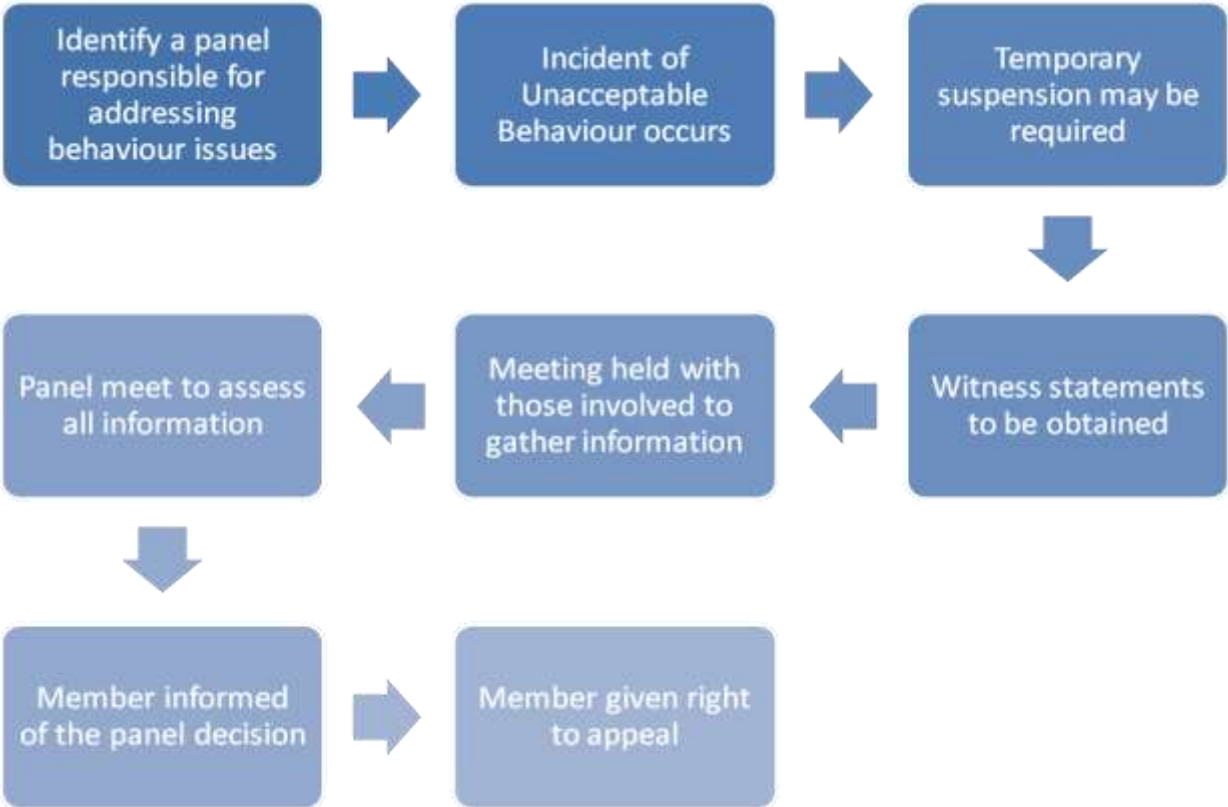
Identify a panel responsible for addressing behaviour issues

Incident of Unacceptable Behaviour occurs

Temporary suspension may be required

Witness statements to be obtained

Meeting held with those involved to gather information

Panel meet to assess all information

Member informed of the panel decision

Member given right to appeal